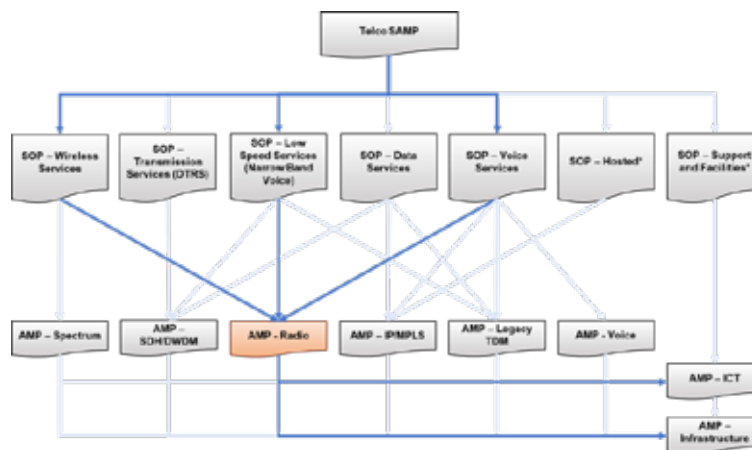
Telco SAMP

SOP – Wireless Services

SOP – Transmission Services (DTRS)

SOP – Low Speed Services (NarrowBand Voice)

SOP – Data Services

SOP – Voice Services

SOP – Hosted*

SOP – Support and Facilities*

AMP – Spectrum

AMP – SDH/DWDM

AMP - Radio

AMP – IP/MPLS

AMP – Legacy TDM

AMP - Voice

AMP – ICT

AMP – Infrastructure